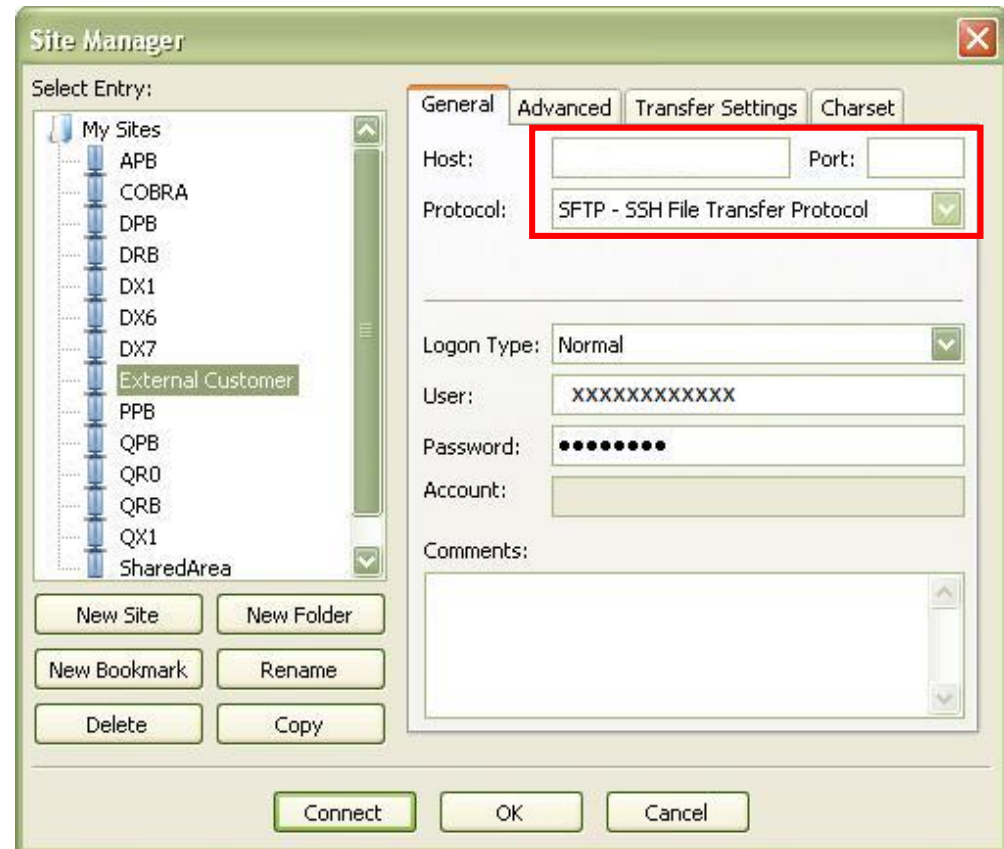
Site Manager

Select Entry:

My Sites
APB
COBRA
DPB
DRB
DX1
DX6
DX7
External Customer
PPB
QPB
QR0
QRB
QX1
SharedArea

New Site
New Folder
New Bookmark
Rename
Delete
Copy

General
Advanced
Transfer Settings
Charset

Host:
Port:
Protocol: SFTP - SSH File Transfer Protocol

Logon Type: Normal
User: XXXXXXXXXXXX
Password: ●●●●●●●●
Account:

Comments:

Connect
OK
Cancel